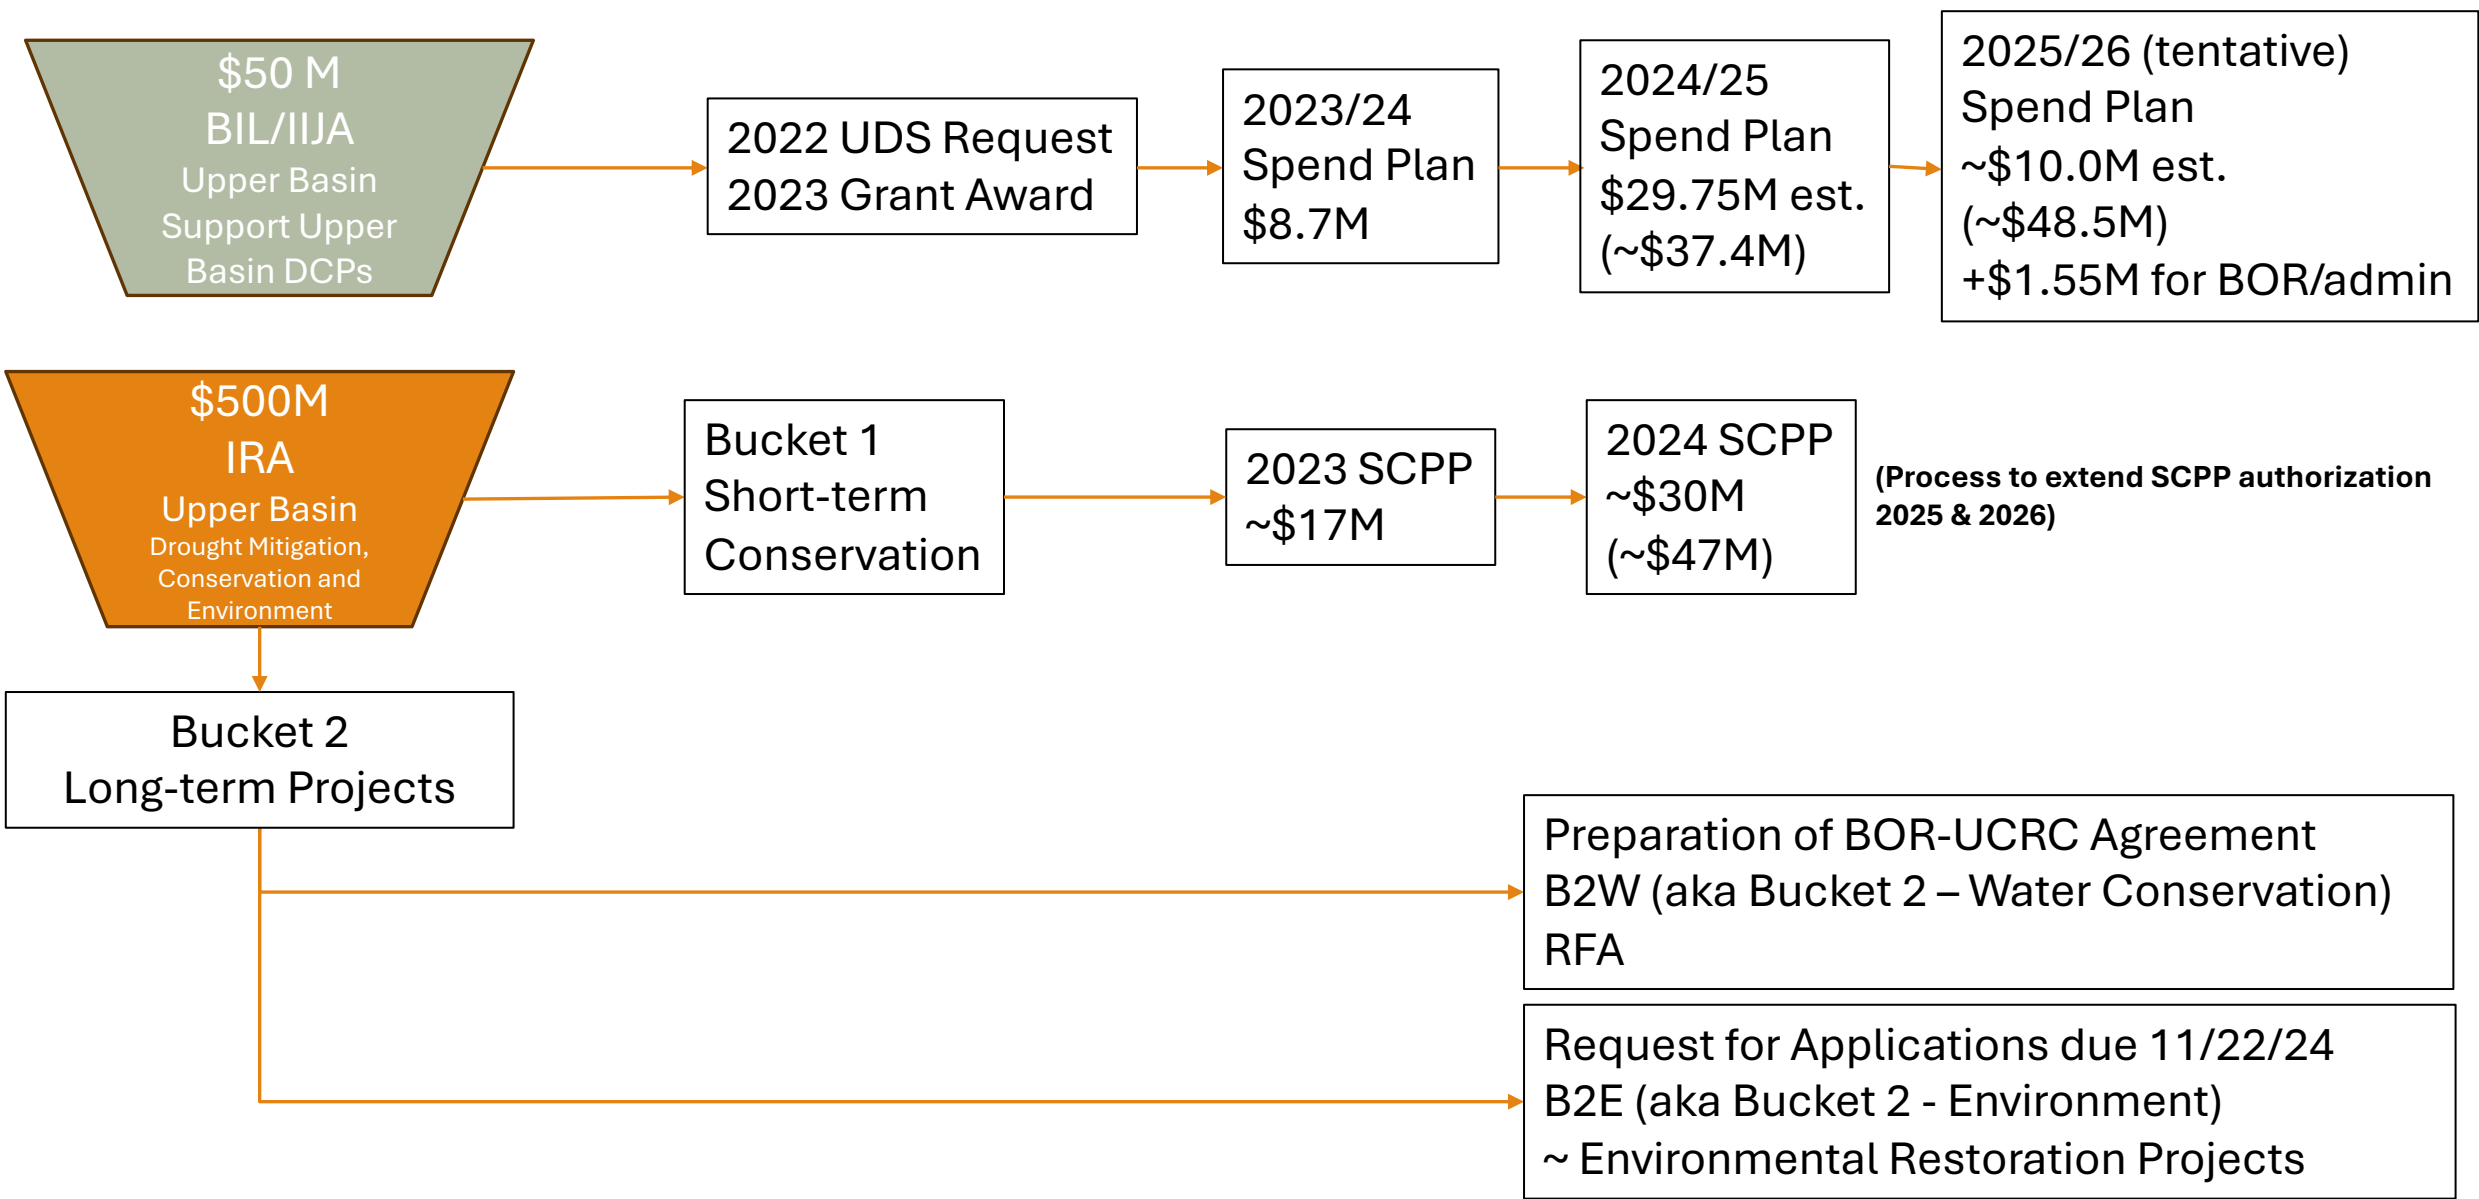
$50 M
BIL/IIJA
Upper Basin
Support Upper Basin DCPs

2022 UDS Request
2023 Grant Award

2023/24
Spend Plan
$8.7M

2024/25
Spend Plan
$29.75M est.
(~$37.4M)

2025/26 (tentative)
Spend Plan
~$10.0M est.
(~$48.5M)
+$1.55M for BOR/admin

$500M
IRA
Upper Basin
Drought Mitigation, Conservation and Environment

Bucket 1
Short-term
Conservation

2023 SCPP
~$17M

2024 SCPP
~$30M
(~$47M)

(Process to extend SCPP authorization 2025 & 2026)

Bucket 2
Long-term Projects

Preparation of BOR-UCRC Agreement
B2W (aka Bucket 2 – Water Conservation)
RFA

Request for Applications due 11/22/24
B2E (aka Bucket 2 - Environment)
~ Environmental Restoration Projects